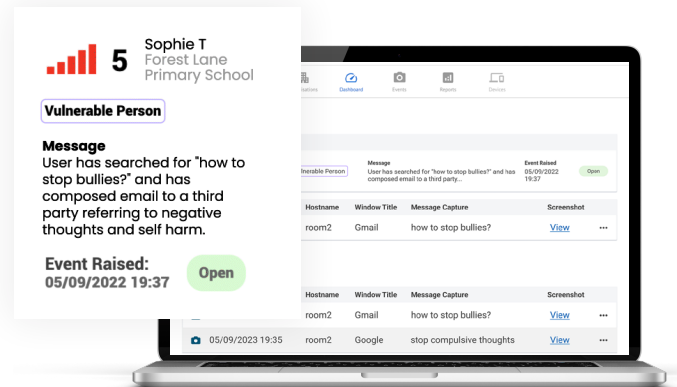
5 Sophie T
Forest Lane Primary School

Vulnerable Person

Message
User has searched for "how to stop bullies?" and has composed email to a third party referring to negative thoughts and self harm.

Event Raised:
05/09/2022 19:37

Open

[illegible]ations Dashboard Events Reports Devices

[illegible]lnerable Person

Message
User has searched for "how to stop bullies?" and has composed email to a third party...

Event Raised
05/09/2022 19:37

Open

| | Hostname | Window Title | Message Capture | Screenshot | |
|---|---|---|---|---|---|
| | room2 | Gmail | how to stop bullies? | View | ··· |

| | Hostname | Window Title | Message Capture | Screenshot | |
|---|---|---|---|---|---|
| | room2 | Gmail | how to stop bullies? | View | ··· |
| 05/09/2023 19:35 | room2 | Google | stop compulsive thoughts | View | ··· |